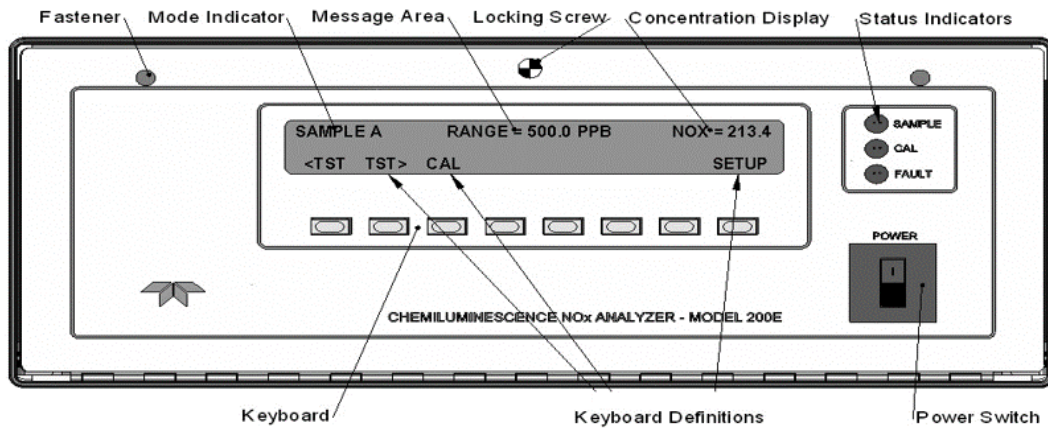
Fastener Mode Indicator Message Area Locking Screw Concentration Display Status Indicators

SAMPLE A RANGE = 500.0 PPB NOX = 213.4

<TST TST> CAL SETUP

SAMPLE
CAL
FAULT

POWER

CHEMILUMINESCENCE NOx ANALYZER - MODEL 200E

Keyboard Keyboard Definitions Power Switch